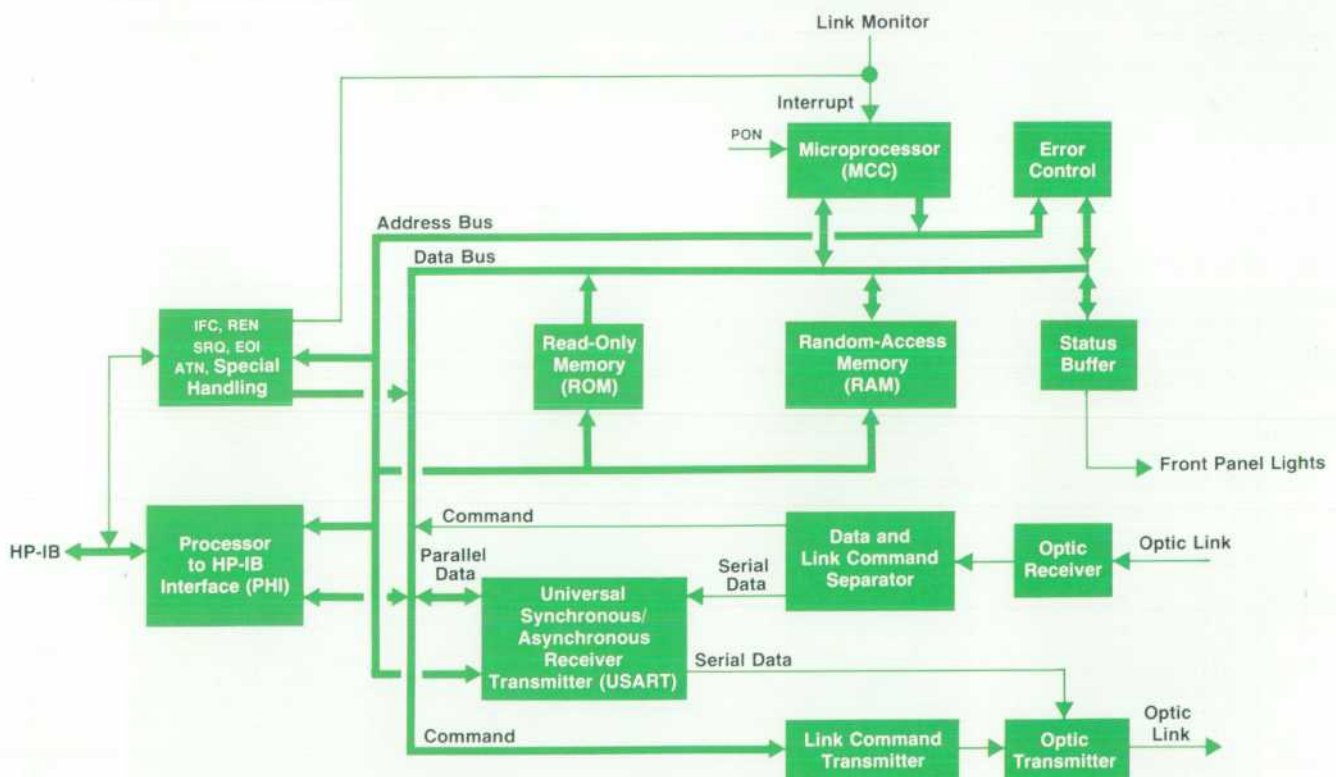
Link Monitor

Interrupt

PON

Microprocessor (MCC)

Error Control

Address Bus

Data Bus

IFC, REN SRQ, EOI ATN, Special Handling

Read-Only Memory (ROM)

Random-Access Memory (RAM)

Status Buffer

Front Panel Lights

Command

Data and Link Command Separator

Optic Receiver

Optic Link

HP-IB

Processor to HP-IB Interface (PHI)

Parallel Data

Serial Data

Universal Synchronous/ Asynchronous Receiver Transmitter (USART)

Serial Data

Command

Link Command Transmitter

Optic Transmitter

Optic Link